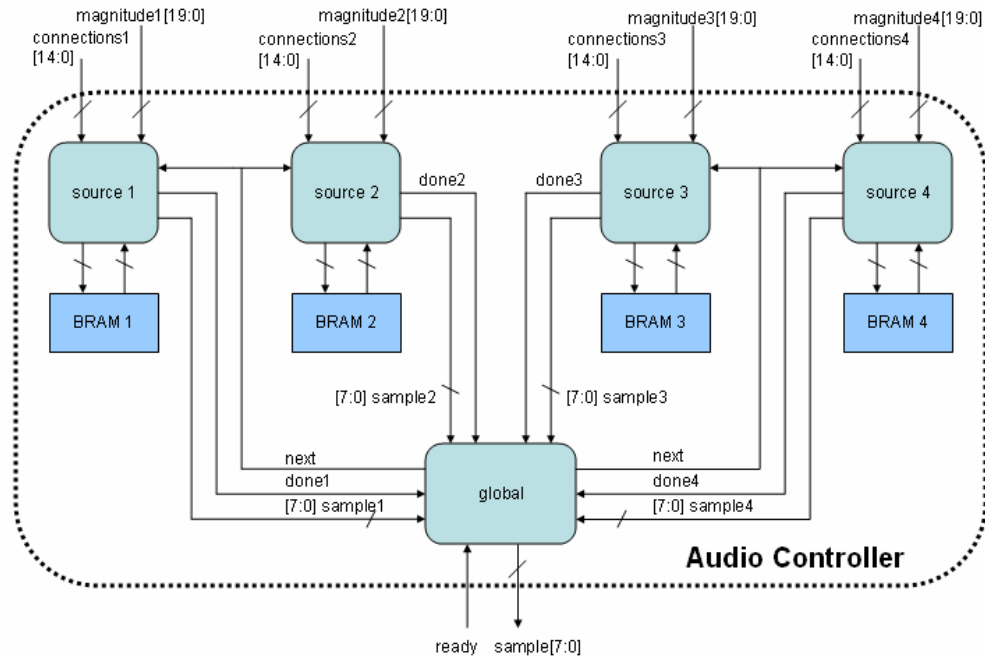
magnitude1[19:0]
connections1
[14:0]

magnitude2[19:0]
connections2
[14:0]

magnitude3[19:0]
connections3
[14:0]

magnitude4[19:0]
connections4
[14:0]

source 1

source 2

done2

done3

source 3

source 4

BRAM 1

BRAM 2

BRAM 3

BRAM 4

[7:0] sample2

[7:0] sample3

next
done1
[7:0] sample1

global

next
done4
[7:0] sample4

Audio Controller

ready
sample[7:0]